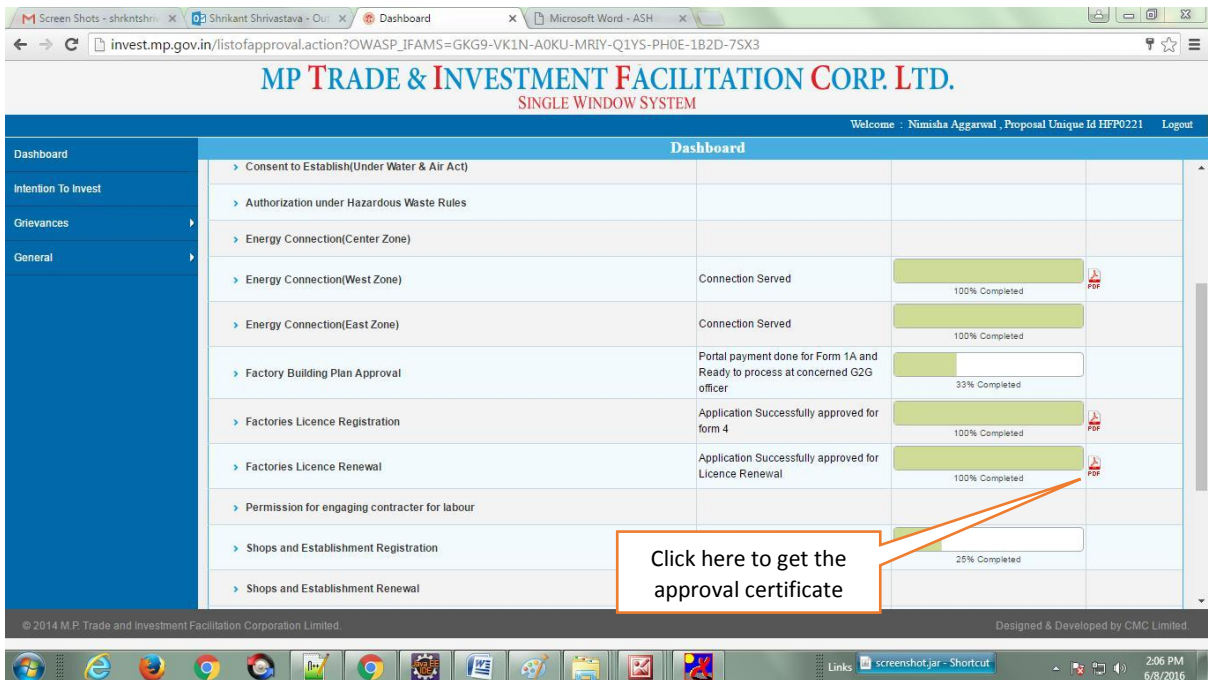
Screen Shots - shrkntshri ×
Shrikant Shrivastava - Out ×
Dashboard ×
Microsoft Word - ASH ×

invest.mp.gov.in/listofapproval.action?OWASP_IFAMS=GKG9-VK1N-A0KU-MRIY-Q1YS-PH0E-1B2D-7SX3

MP TRADE & INVESTMENT FACILITATION CORP. LTD.
SINGLE WINDOW SYSTEM

Welcome : Nimisha Aggarwal , Proposal Unique Id HFP0221 Logout

Dashboard
Intention To Invest
Grievances
General

Dashboard

| | | | |
|---|---|---|---|
| Consent to Establish(Under Water & Air Act) | | | |
| Authorization under Hazardous Waste Rules | | | |
| Energy Connection(Center Zone) | | | |
| Energy Connection(West Zone) | Connection Served | 100% Completed | PDF |
| Energy Connection(East Zone) | Connection Served | 100% Completed | |
| Factory Building Plan Approval | Portal payment done for Form 1A and Ready to process at concerned G2G officer | 33% Completed | |
| Factories Licence Registration | Application Successfully approved for form 4 | 100% Completed | PDF |
| Factories Licence Renewal | Application Successfully approved for Licence Renewal | 100% Completed | PDF |
| Permission for engaging contracter for labour | | | |
| Shops and Establishment Registration | | 25% Completed | |
| Shops and Establishment Renewal | | | |

Click here to get the approval certificate

© 2014 M.P. Trade and Investment Facilitation Corporation Limited.
Designed & Developed by CMC Limited.

Links screenshot.jar - Shortcut
2:06 PM
6/8/2016